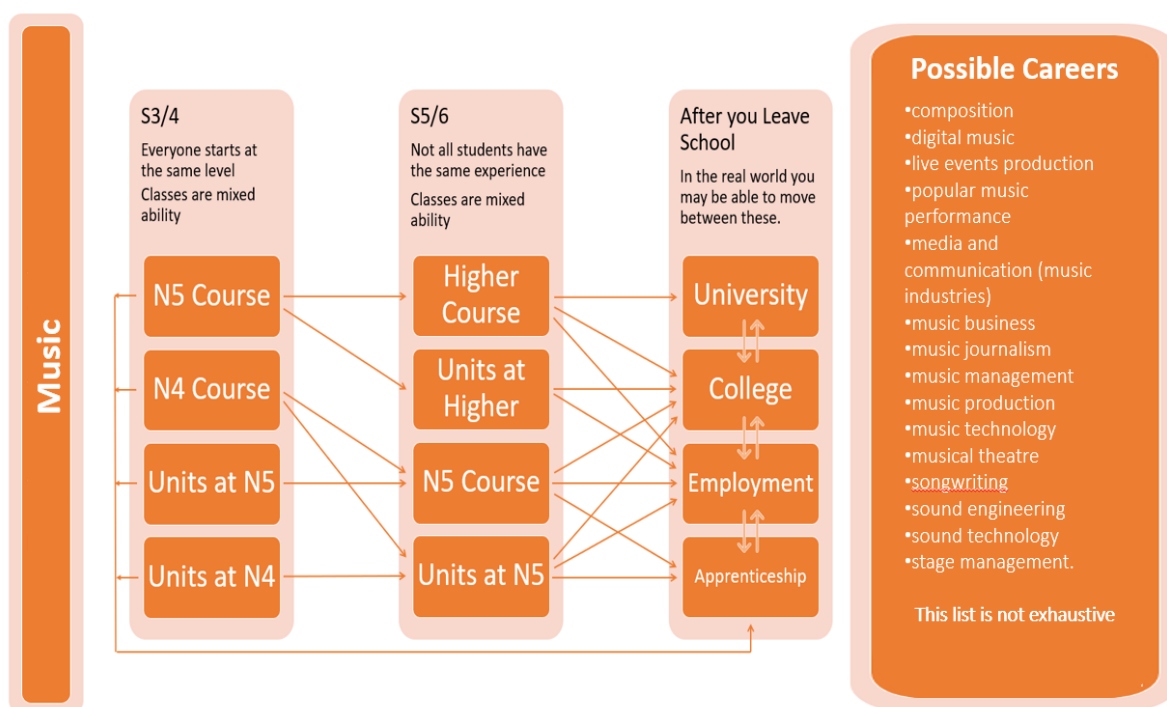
Music

S3/4

Everyone starts at the same level

Classes are mixed ability

N5 Course

N4 Course

Units at N5

Units at N4

S5/6

Not all students have the same experience

Classes are mixed ability

Higher Course

Units at Higher

N5 Course

Units at N5

After you Leave School

In the real world you may be able to move between these.

University

College

Employment

Apprenticeship

Possible Careers

•composition
•digital music
•live events production
•popular music performance
•media and communication (music industries)
•music business
•music journalism
•music management
•music production
•music technology
•musical theatre
•songwriting
•sound engineering
•sound technology
•stage management.

This list is not exhaustive